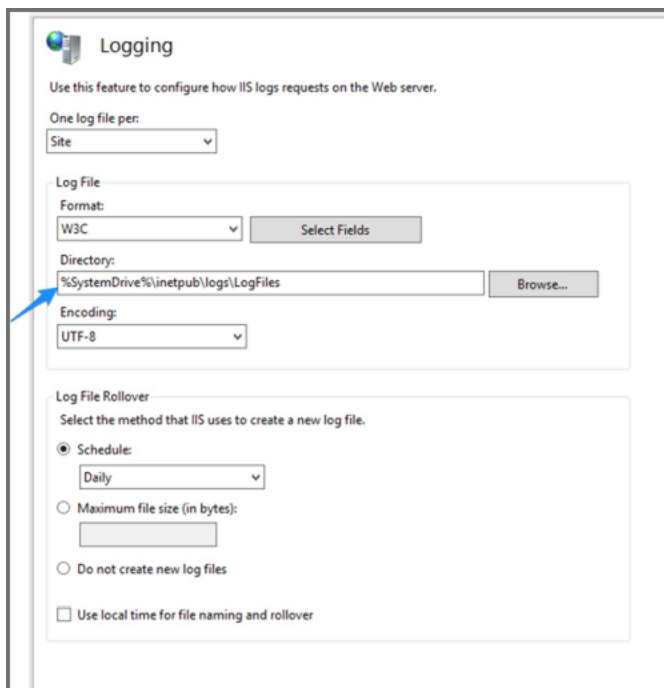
Logging

Use this feature to configure how IIS logs requests on the Web server.

One log file per:

Site

Log File

Format:

W3C

Select Fields

Directory:

%SystemDrive%\inetpub\logs\LogFiles

Browse...

Encoding:

UTF-8

Log File Rollover

Select the method that IIS uses to create a new log file.

Schedule:

Daily

Maximum file size (in bytes):

Do not create new log files

Use local time for file naming and rollover